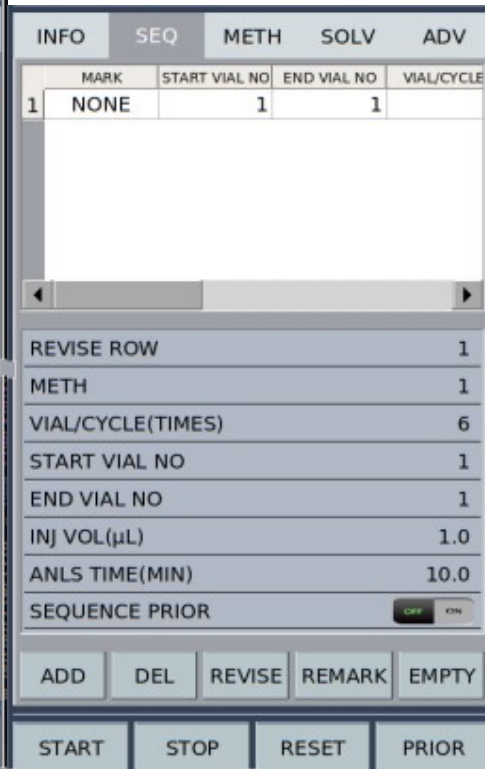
INFO SEQ METH SOLV ADV

| | MARK | START VIAL NO | END VIAL NO | VIAL/CYCLE |
|---|---|---|---|---|
| 1 | NONE | 1 | 1 | |

| | |
|---|---|
| REVISE ROW | 1 |
| METH | 1 |
| VIAL/CYCLE(TIMES) | 6 |
| START VIAL NO | 1 |
| END VIAL NO | 1 |
| INJ VOL(μL) | 1.0 |
| ANLS TIME(MIN) | 10.0 |
| SEQUENCE PRIOR | OFF ON |

ADD DEL REVISE REMARK EMPTY

START STOP RESET PRIOR